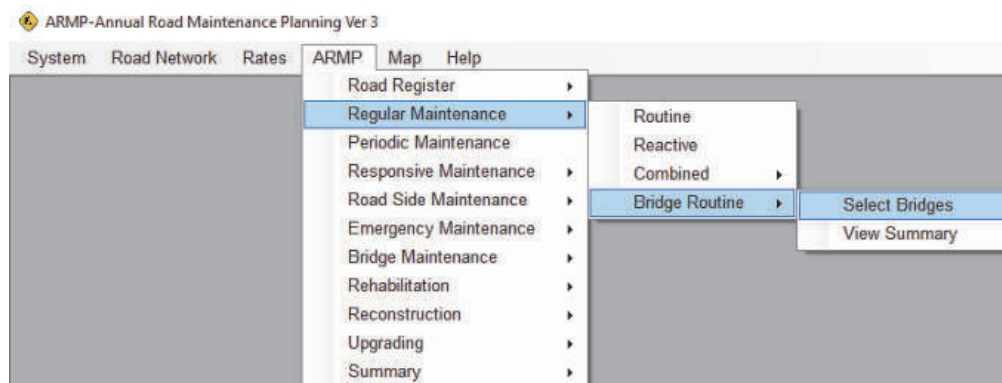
ARMP-Annual Road Maintenance Planning Ver 3

System Road Network Rates ARMP Map Help

Road Register
Regular Maintenance
Periodic Maintenance
Responsive Maintenance
Road Side Maintenance
Emergency Maintenance
Bridge Maintenance
Rehabilitation
Reconstruction
Upgrading
Summary

Routine
Reactive
Combined
Bridge Routine

Select Bridges
View Summary